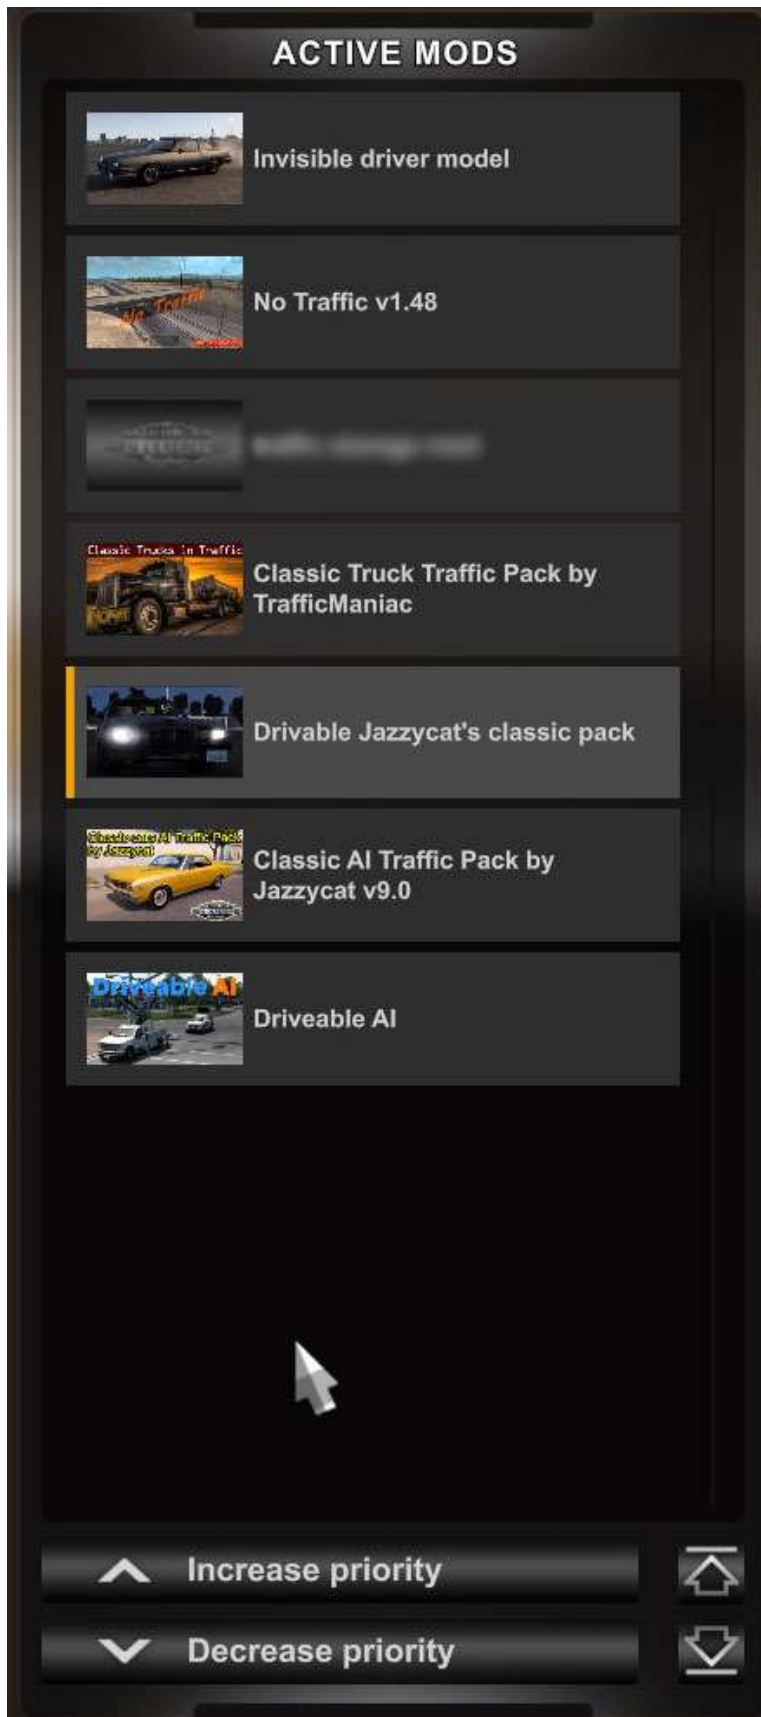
ACTIVE MODS

Invisible driver model

No Traffic v1.48

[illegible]

Classic Trucks In Traffic

Classic Truck Traffic Pack by TrafficManiac

Drivable Jazzycat's classic pack

Classic cars AI Traffic Pack by Jazzycat

Classic AI Traffic Pack by Jazzycat v9.0

Driveable AI

Driveable AI

Increase priority

Decrease priority